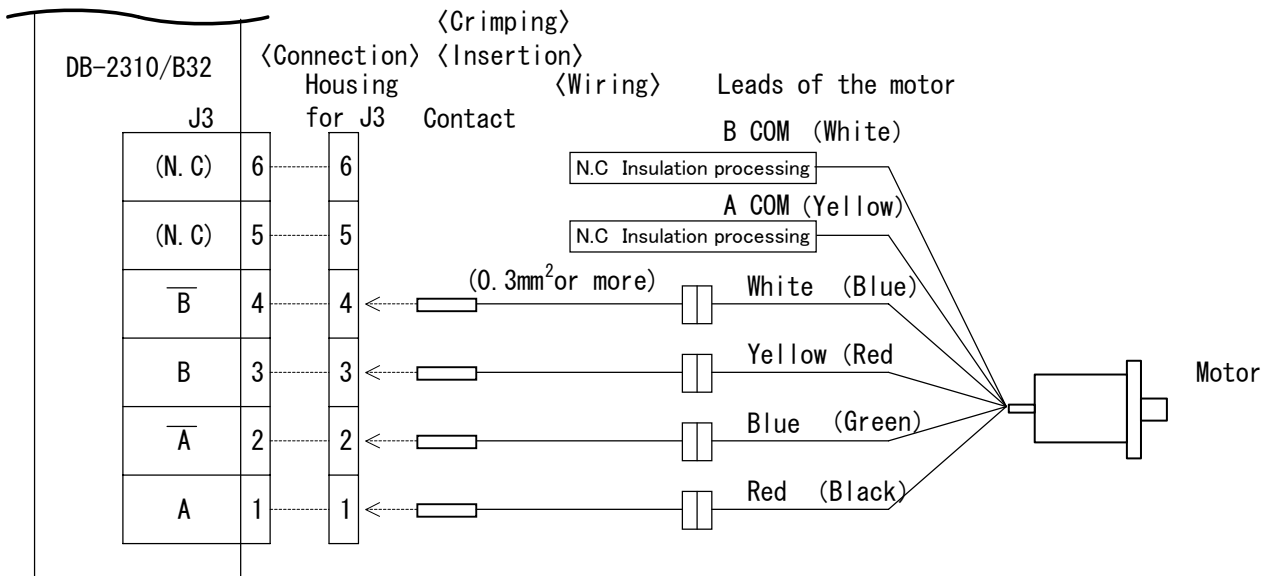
DB-2310/B32

〈Connection〉 〈Crimping〉 〈Insertion〉

Housing for J3

Contact

〈Wiring〉

Leads of the motor

J3

| (N.C) | 6 |
|---|---|
| (N.C) | 5 |
| $\overline{B}$ | 4 |
| B | 3 |
| $\overline{A}$ | 2 |
| A | 1 |

6
5
4
3
2
1

B COM (White)
N.C Insulation processing
A COM (Yellow)
N.C Insulation processing
(0.3mm$^2$or more)
White (Blue)
Yellow (Red
Blue (Green)
Red (Black)

Motor